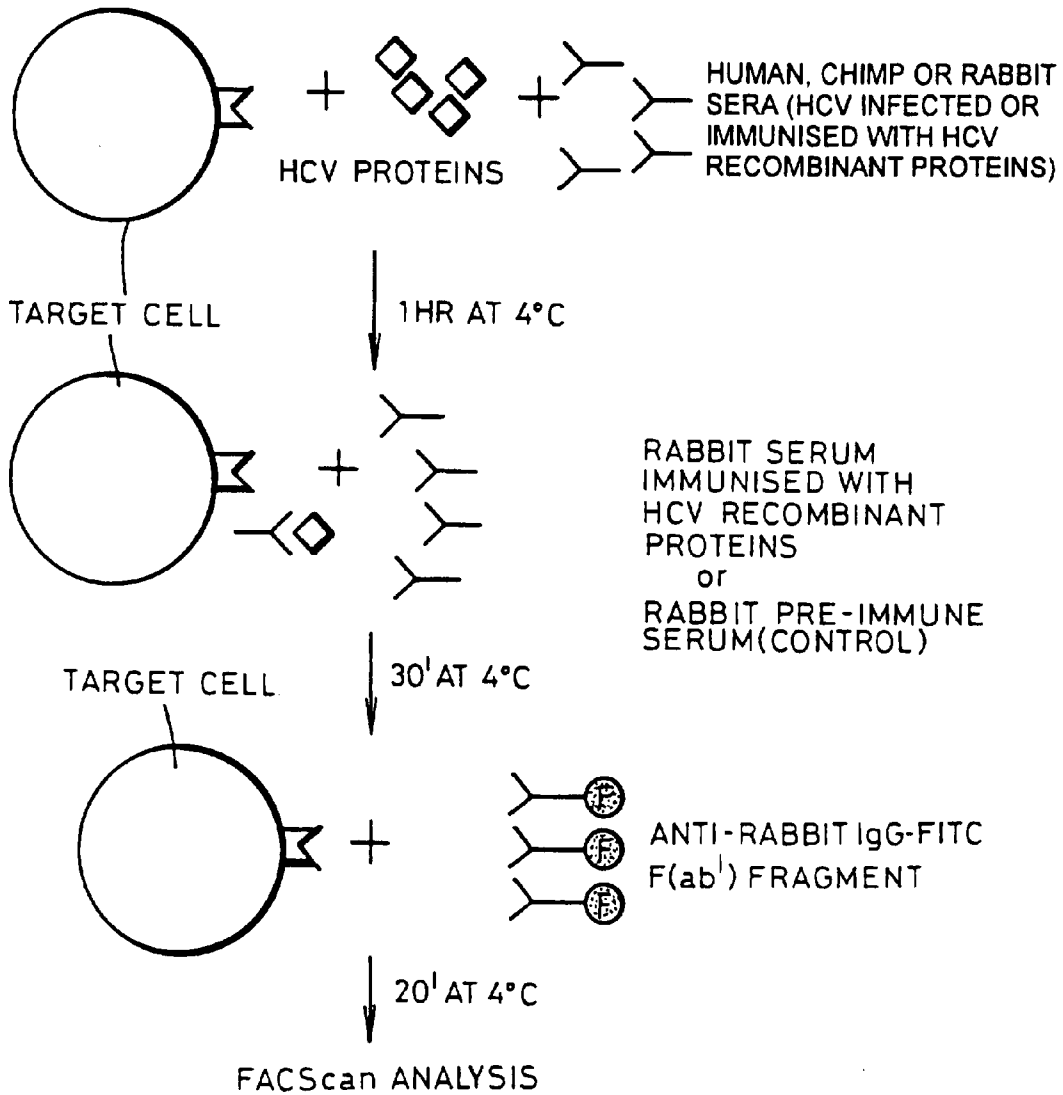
+ HCV PROTEINS +

HUMAN, CHIMP OR RABBIT SERA (HCV INFECTED OR IMMUNISED WITH HCV RECOMBINANT PROTEINS)

TARGET CELL

1HR AT 4°C

+

RABBIT SERUM IMMUNISED WITH HCV RECOMBINANT PROTEINS
or
RABBIT PRE-IMMUNE SERUM(CONTROL)

TARGET CELL

$30^{I}$ AT 4°C

+

F
F
F

ANTI-RABBIT IgG-FITC $F(ab^{I})$ FRAGMENT

$20^{I}$ AT 4°C

FACScan ANALYSIS